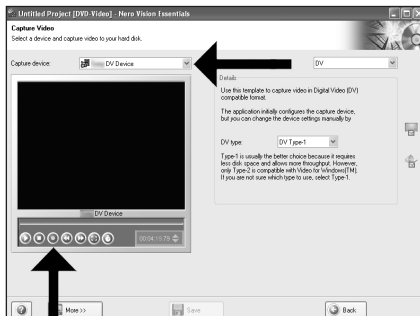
Untitled Project [DVD-Video] - Nero Vision Essentials

Capture Video
Select a device and capture video to your hard disk.

Capture device: DV Device

DV

Details

Use this template to capture video in Digital Video (DV) compatible format.

The application initially configures the capture device, but you can change the device settings manually by

DV type: DV Type-1

Type-1 is usually the better choice because it requires less disk space and allows more throughput. However, only Type-2 is compatible with Video for Windows(TM). If you are not sure which type to use, select Type-1.

DV Device

00:04:15.75

More >>

Save

Back